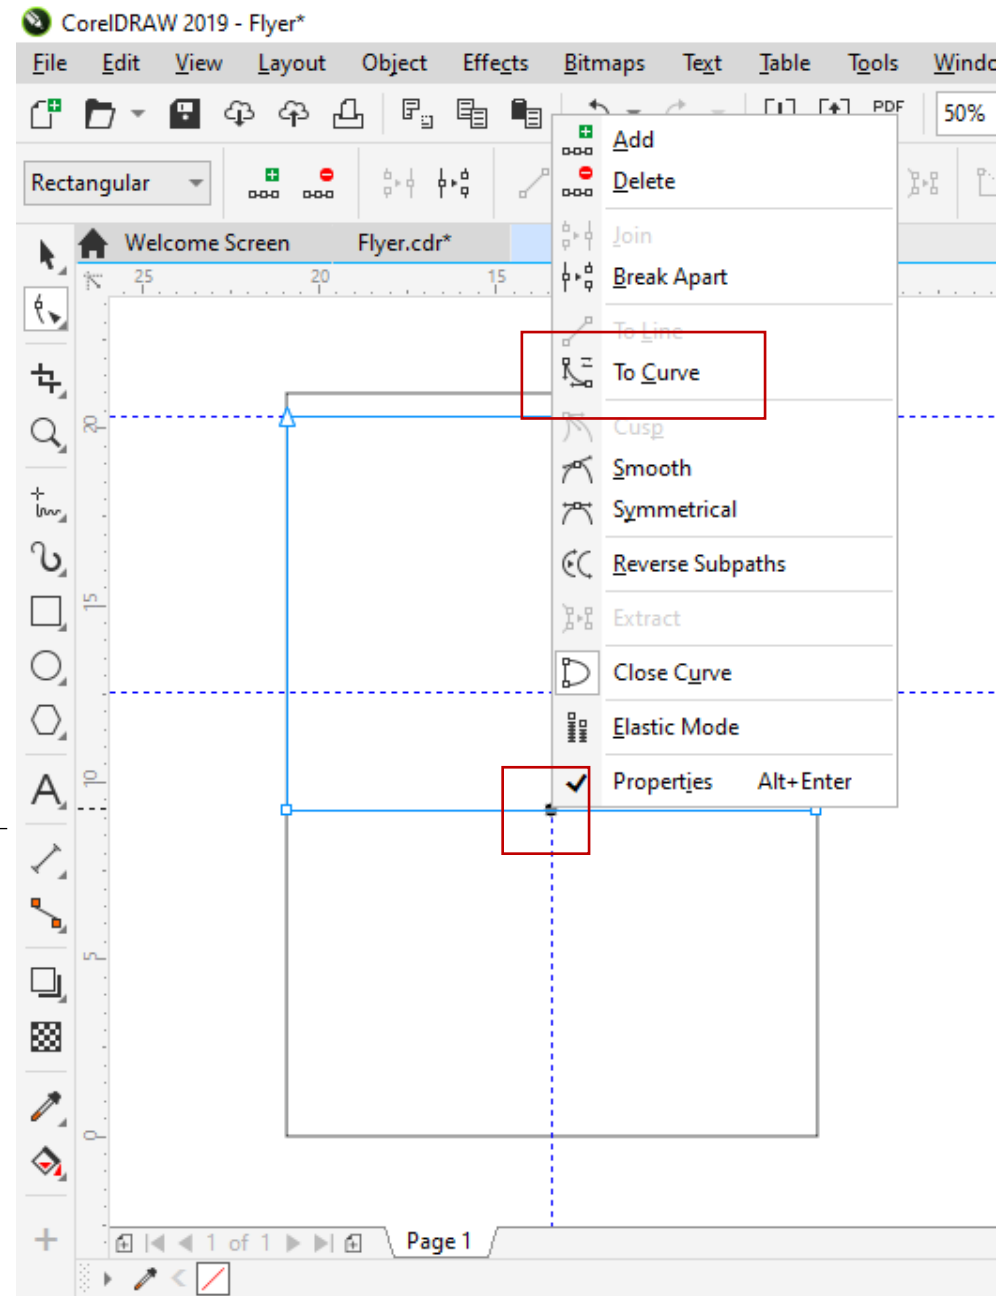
CorelDRAW 2019 - Flyer*

File Edit View Layout Object Effects Bitmaps Text Table Tools Windo

PDF 50%

Rectangular

Welcome Screen Flyer.cdr*

25 20 15

20

15

10

5

0

Add
Delete
Join
Break Apart
To Line
To Curve
Cusp
Smooth
Symmetrical
Reverse Subpaths
Extract
Close Curve
Elastic Mode
Properties Alt+Enter

1 of 1 Page 1